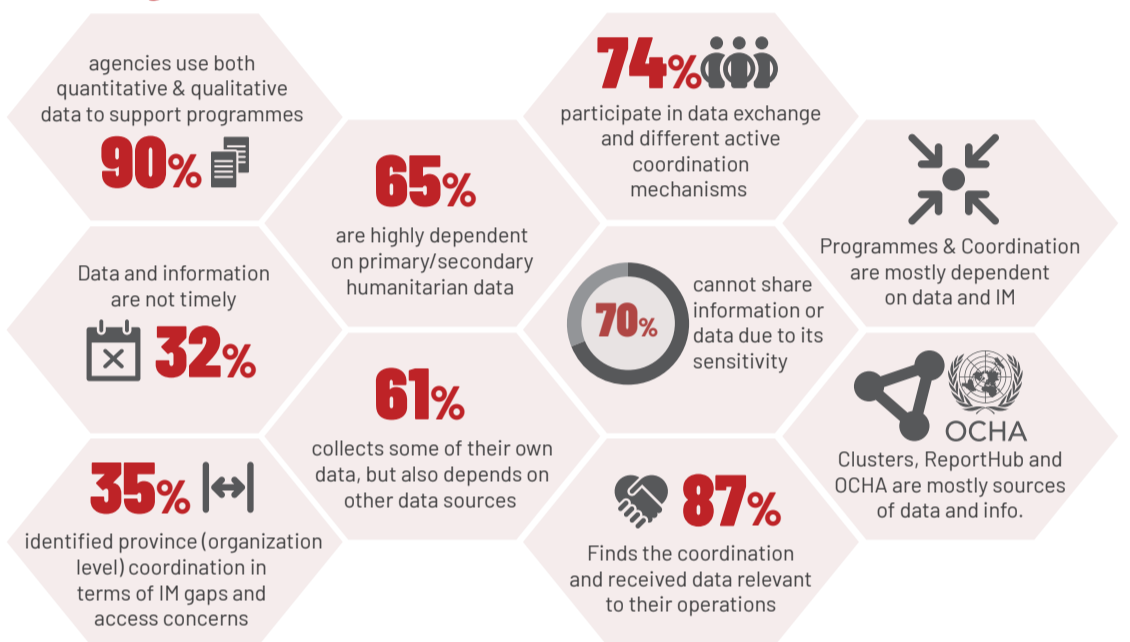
agencies use both quantitative & qualitative data to support programmes

90%

65%

are highly dependent on primary/secondary humanitarian data

74%

participate in data exchange and different active coordination mechanisms

Programmes & Coordination are mostly dependent on data and IM

Data and information are not timely

32%

70%

cannot share information or data due to its sensitivity

61%

collects some of their own data, but also depends on other data sources

OCHA

Clusters, ReportHub and OCHA are mostly sources of data and info.

35%

identified province (organization level) coordination in terms of IM gaps and access concerns

87%

Finds the coordination and received data relevant to their operations